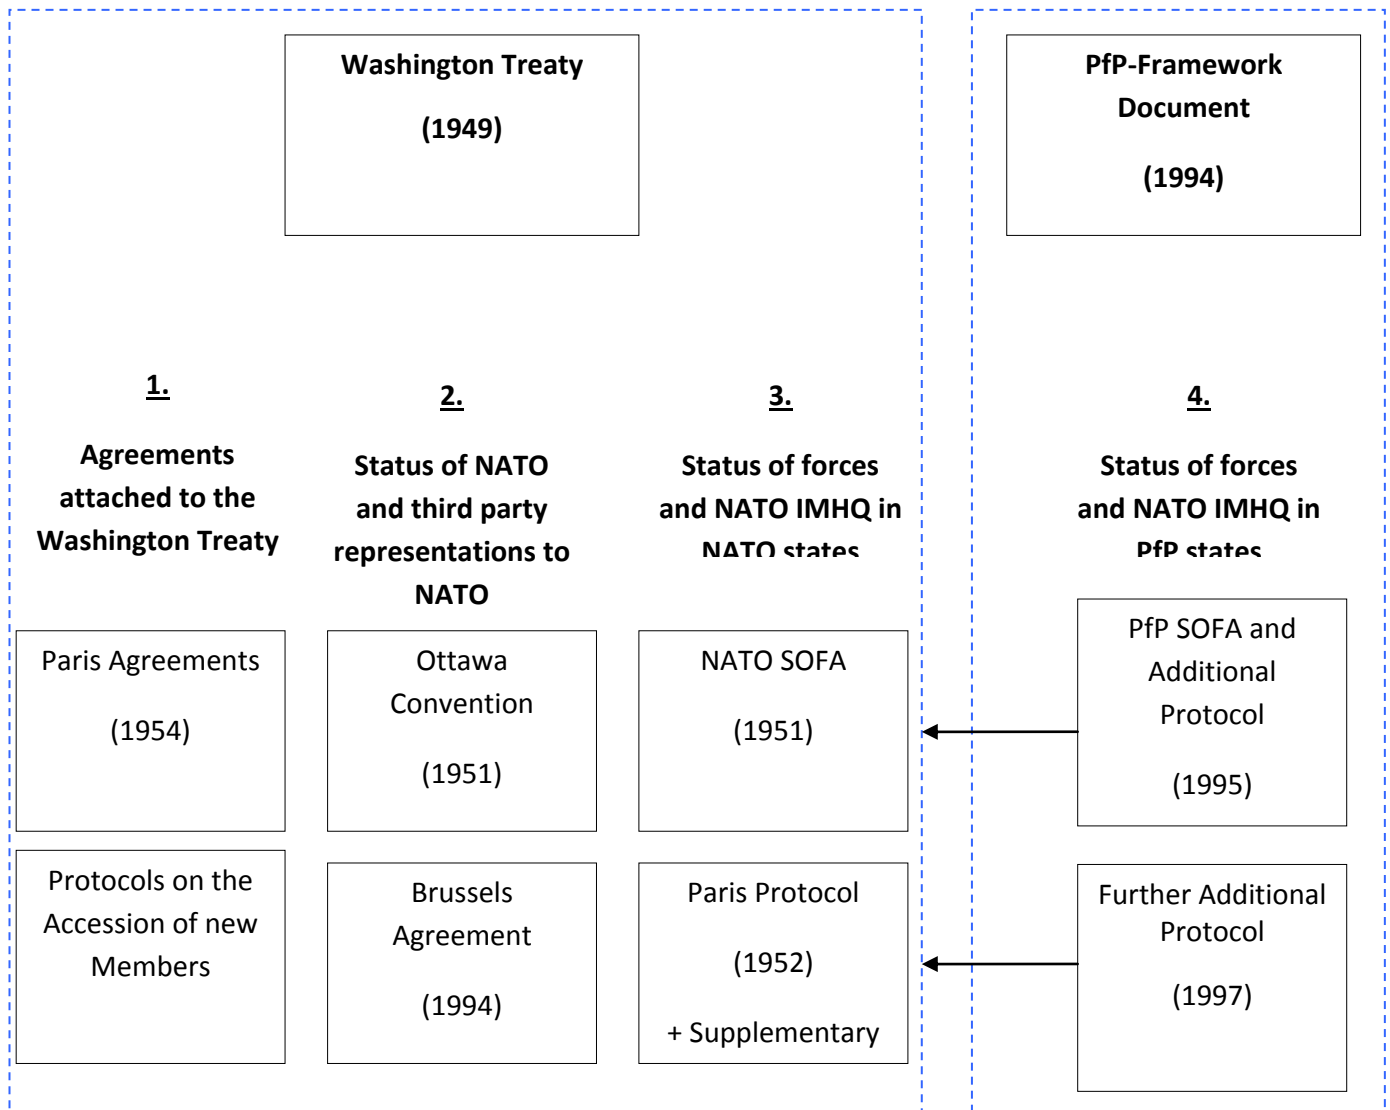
Washington Treaty

(1949)

PfP-Framework Document

(1994)

1.

Agreements attached to the Washington Treaty

2.

Status of NATO and third party representations to NATO

3.

Status of forces and NATO IMHQ in NATO states

4.

Status of forces and NATO IMHQ in PfP states

Paris Agreements

(1954)

Ottawa Convention

(1951)

NATO SOFA

(1951)

PfP SOFA and Additional Protocol

(1995)

Protocols on the Accession of new Members

Brussels Agreement

(1994)

Paris Protocol

(1952)

+ Supplementary

Further Additional Protocol

(1997)